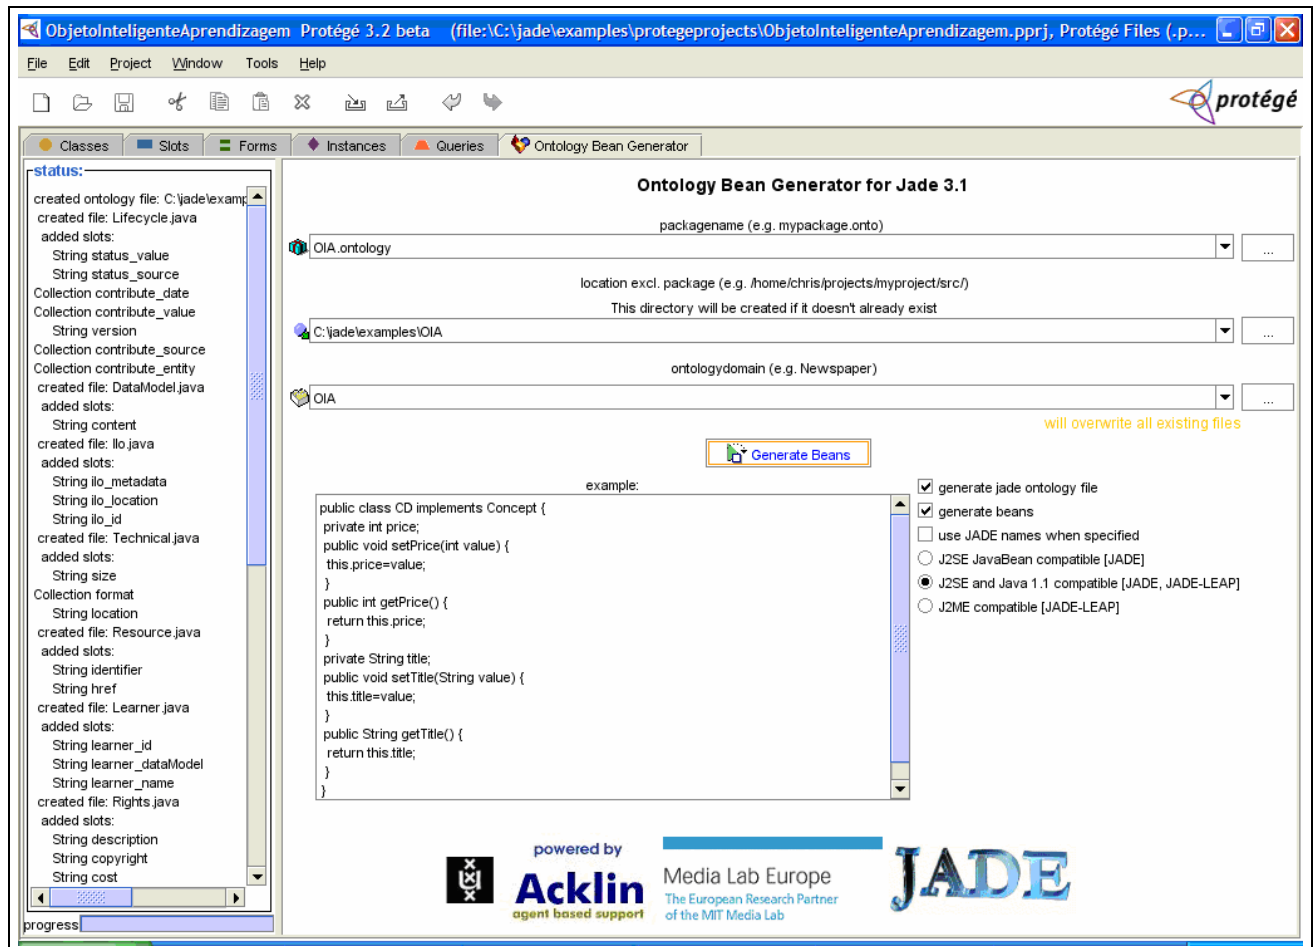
ObjetoInteligenteAprendizagem Protégé 3.2 beta (file:\C:\jade\examples\protegeprojects\ObjetoInteligenteAprendizagem.pprj, Protégé Files (.p...

File Edit Project Window Tools Help

protégé

Classes Slots Forms Instances Queries Ontology Bean Generator

status:

created ontology file: C:\jade\examp
created file: Lifecycle.java
added slots:
String status_value
String status_source
Collection contribute_date
Collection contribute_value
String version
Collection contribute_source
Collection contribute_entity
created file: DataModel.java
added slots:
String content
created file: Ilo.java
added slots:
String ilo_metadata
String ilo_location
String ilo_id
created file: Technical.java
added slots:
String size
Collection format
String location
created file: Resource.java
added slots:
String identifier
String href
created file: Learner.java
added slots:
String learner_id
String learner_dataModel
String learner_name
created file: Rights.java
added slots:
String description
String copyright
String cost

progress

Ontology Bean Generator for Jade 3.1

packagename (e.g. mypackage.onto)

OIA.ontology

...

location excl. package (e.g. /home/chris/projects/myproject/src/)

This directory will be created if it doesn't already exist

C:\jade\examples\OIA

...

ontologydomain (e.g. Newspaper)

OIA

...

will overwrite all existing files

Generate Beans

example:

public class CD implements Concept {
private int price;
public void setPrice(int value) {
this.price=value;
}
public int getPrice() {
return this.price;
}
private String title;
public void setTitle(String value) {
this.title=value;
}
public String getTitle() {
return this.title;
}
}

generate jade ontology file
generate beans
use JADE names when specified
J2SE JavaBean compatible [JADE]
J2SE and Java 1.1 compatible [JADE, JADE-LEAP]
J2ME compatible [JADE-LEAP]

powered by
Acklin
agent based support

Media Lab Europe
The European Research Partner of the MIT Media Lab

JADE